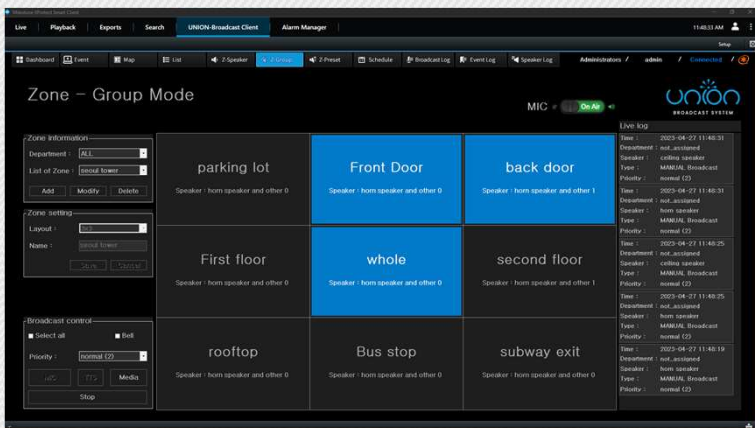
Milestone XProtect Smart Client

Live | Playback | Exports | Search | UNION-Broadcast Client | Alarm Manager

11:48:33 AM

Setup

Dashboard | Event | Map | List | Z-Speaker | Z-Group | Z-Preset | Schedule | Broadcast Log | Event Log | Speaker Log

Administrators / admin / Connected /

Zone – Group Mode

MIC On Air

UNiON BROADCAST SYSTEM

Zone Information
Department : ALL
List of Zone : seoul tower
Add | Modify | Delete

Zone setting
Layout : 3x3
Name : seoul tower
Save | Cancel

Broadcast control
Select all
Bell
Priority : normal (2)
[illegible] | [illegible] | Media
Stop

| parking lot<br>Speaker : horn speaker and other 0 | Front Door<br>Speaker : horn speaker and other 0 | back door<br>Speaker : horn speaker and other 1 |
|---|---|---|
| First floor<br>Speaker : horn speaker and other 0 | whole<br>Speaker : horn speaker and other 0 | second floor<br>Speaker : horn speaker and other 0 |
| rooftop<br>Speaker : horn speaker and other 0 | Bus stop<br>Speaker : horn speaker and other 0 | subway exit<br>Speaker : horn speaker and other 0 |

Live log
Time : 2023-04-27 11:48:31
Department : not_assigned
Speaker : ceiling speaker
Type : MANUAL Broadcast
Priority : normal (2)

Time : 2023-04-27 11:48:31
Department : not_assigned
Speaker : horn speaker
Type : MANUAL Broadcast
Priority : normal (2)

Time : 2023-04-27 11:48:25
Department : not_assigned
Speaker : ceiling speaker
Type : MANUAL Broadcast
Priority : normal (2)

Time : 2023-04-27 11:48:25
Department : not_assigned
Speaker : horn speaker
Type : MANUAL Broadcast
Priority : normal (2)

Time : 2023-04-27 11:48:19
Department : not_assigned
Speaker : horn speaker
Type : MANUAL Broadcast
Priority : normal (2)